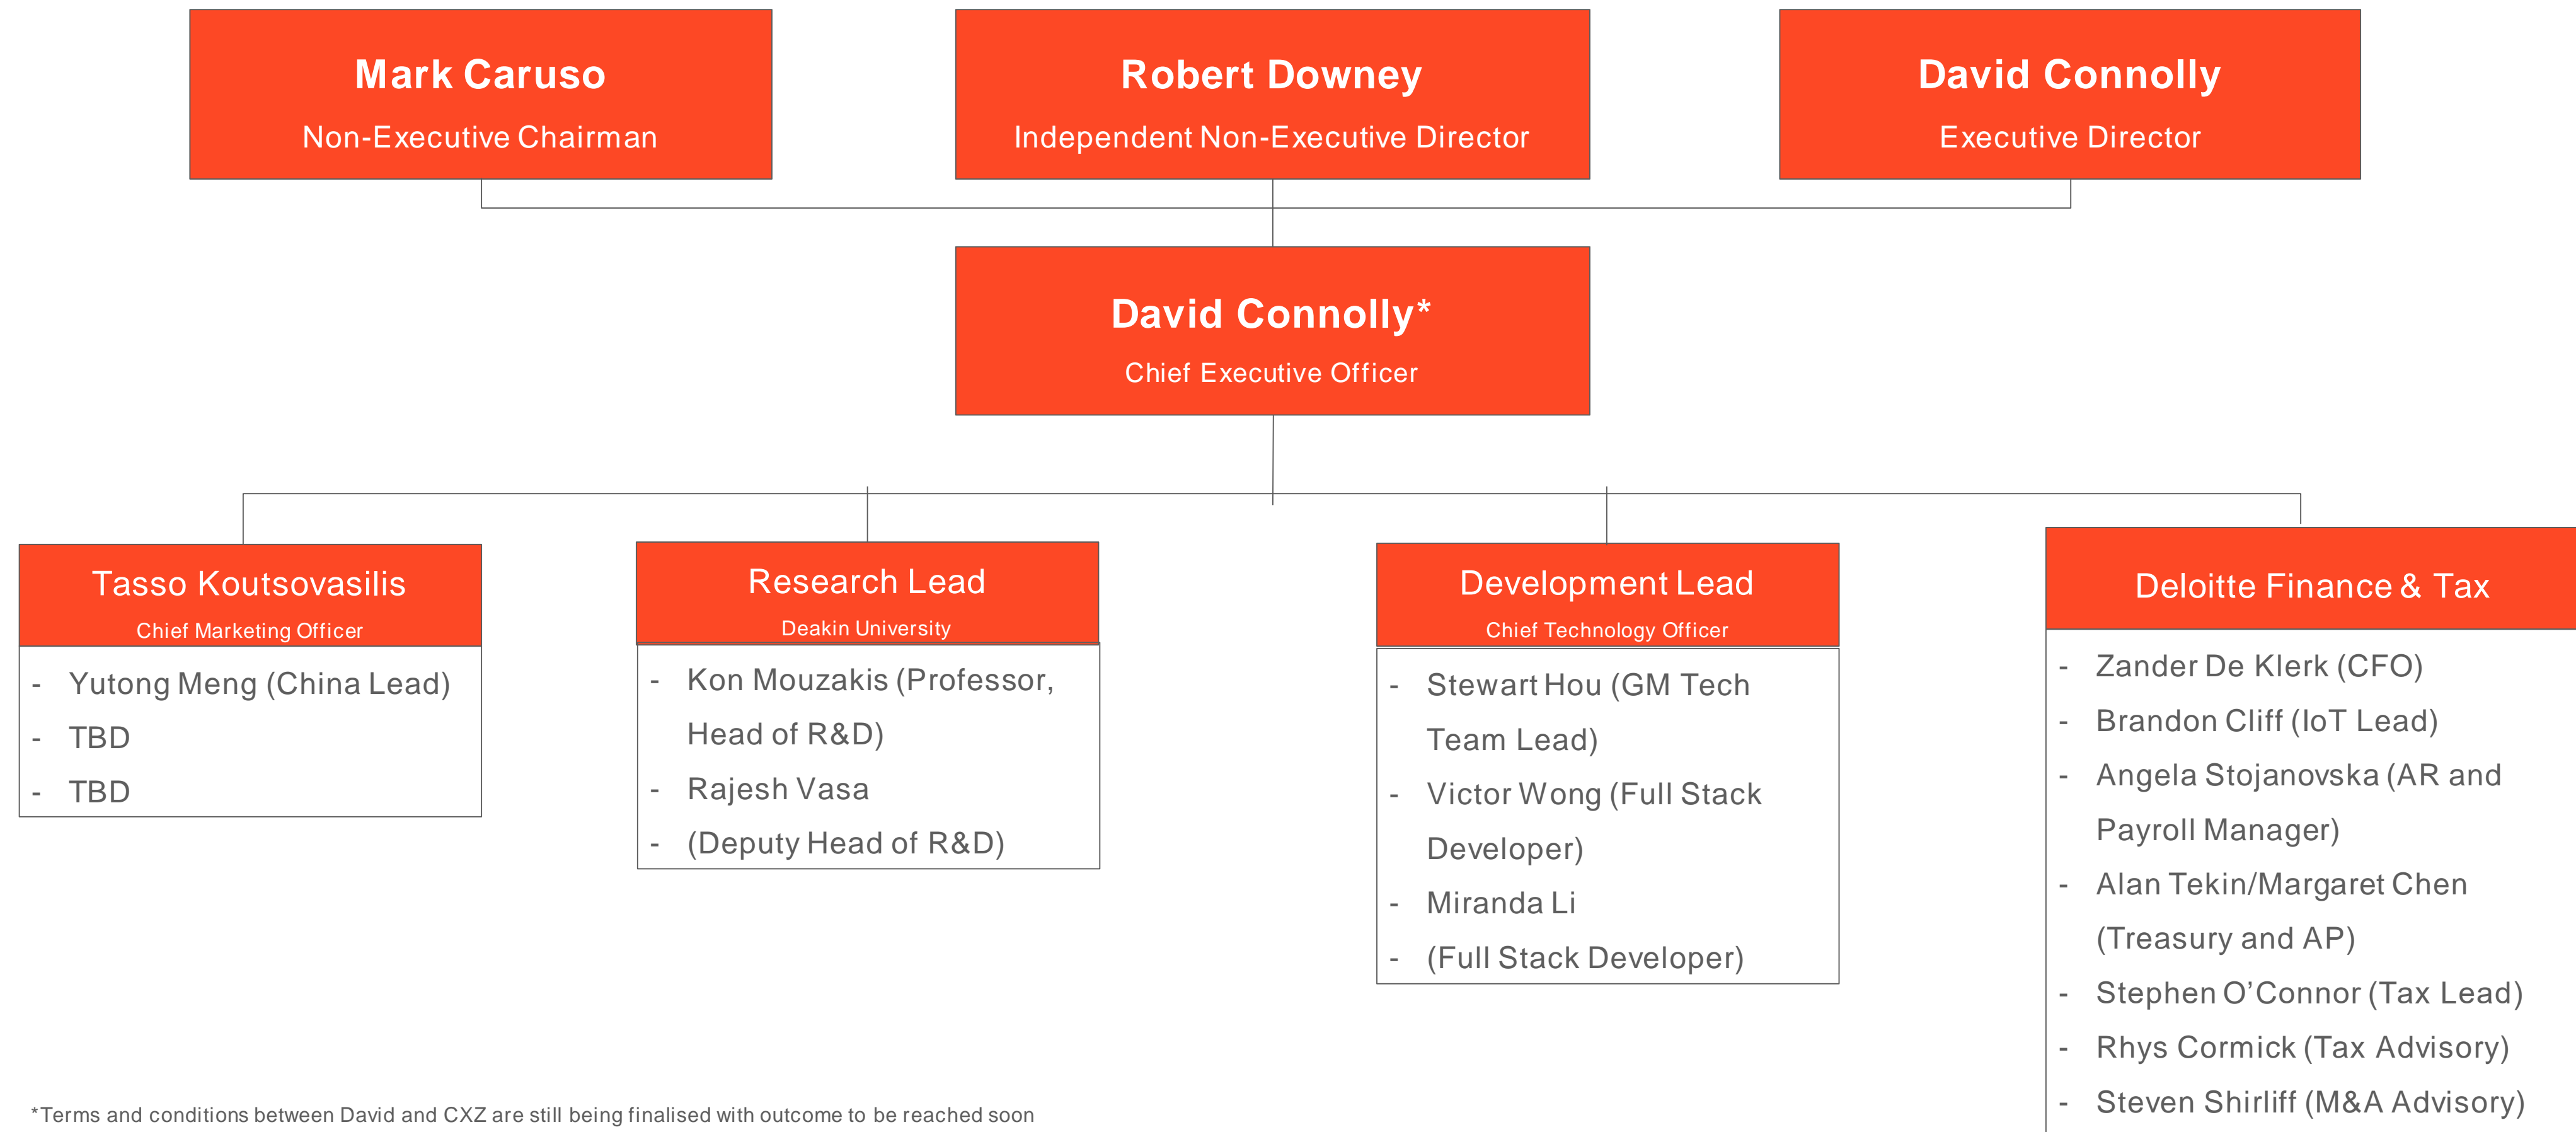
Mark Caruso
Non-Executive Chairman

Robert Downey
Independent Non-Executive Director

David Connolly
Executive Director

David Connolly*
Chief Executive Officer

Tasso Koutsovasilis
Chief Marketing Officer

- Yutong Meng (China Lead)
- TBD
- TBD

Research Lead
Deakin University

- Kon Mouzakis (Professor, Head of R&D)
- Rajesh Vasa
- (Deputy Head of R&D)

Development Lead
Chief Technology Officer

- Stewart Hou (GM Tech Team Lead)
- Victor Wong (Full Stack Developer)
- Miranda Li
- (Full Stack Developer)

Deloitte Finance & Tax

- Zander De Klerk (CFO)
- Brandon Cliff (IoT Lead)
- Angela Stojanovska (AR and Payroll Manager)
- Alan Tekin/Margaret Chen (Treasury and AP)
- Stephen O'Connor (Tax Lead)
- Rhys Cormick (Tax Advisory)
- Steven Shirliff (M&A Advisory)

*Terms and conditions between David and CXZ are still being finalised with outcome to be reached soon